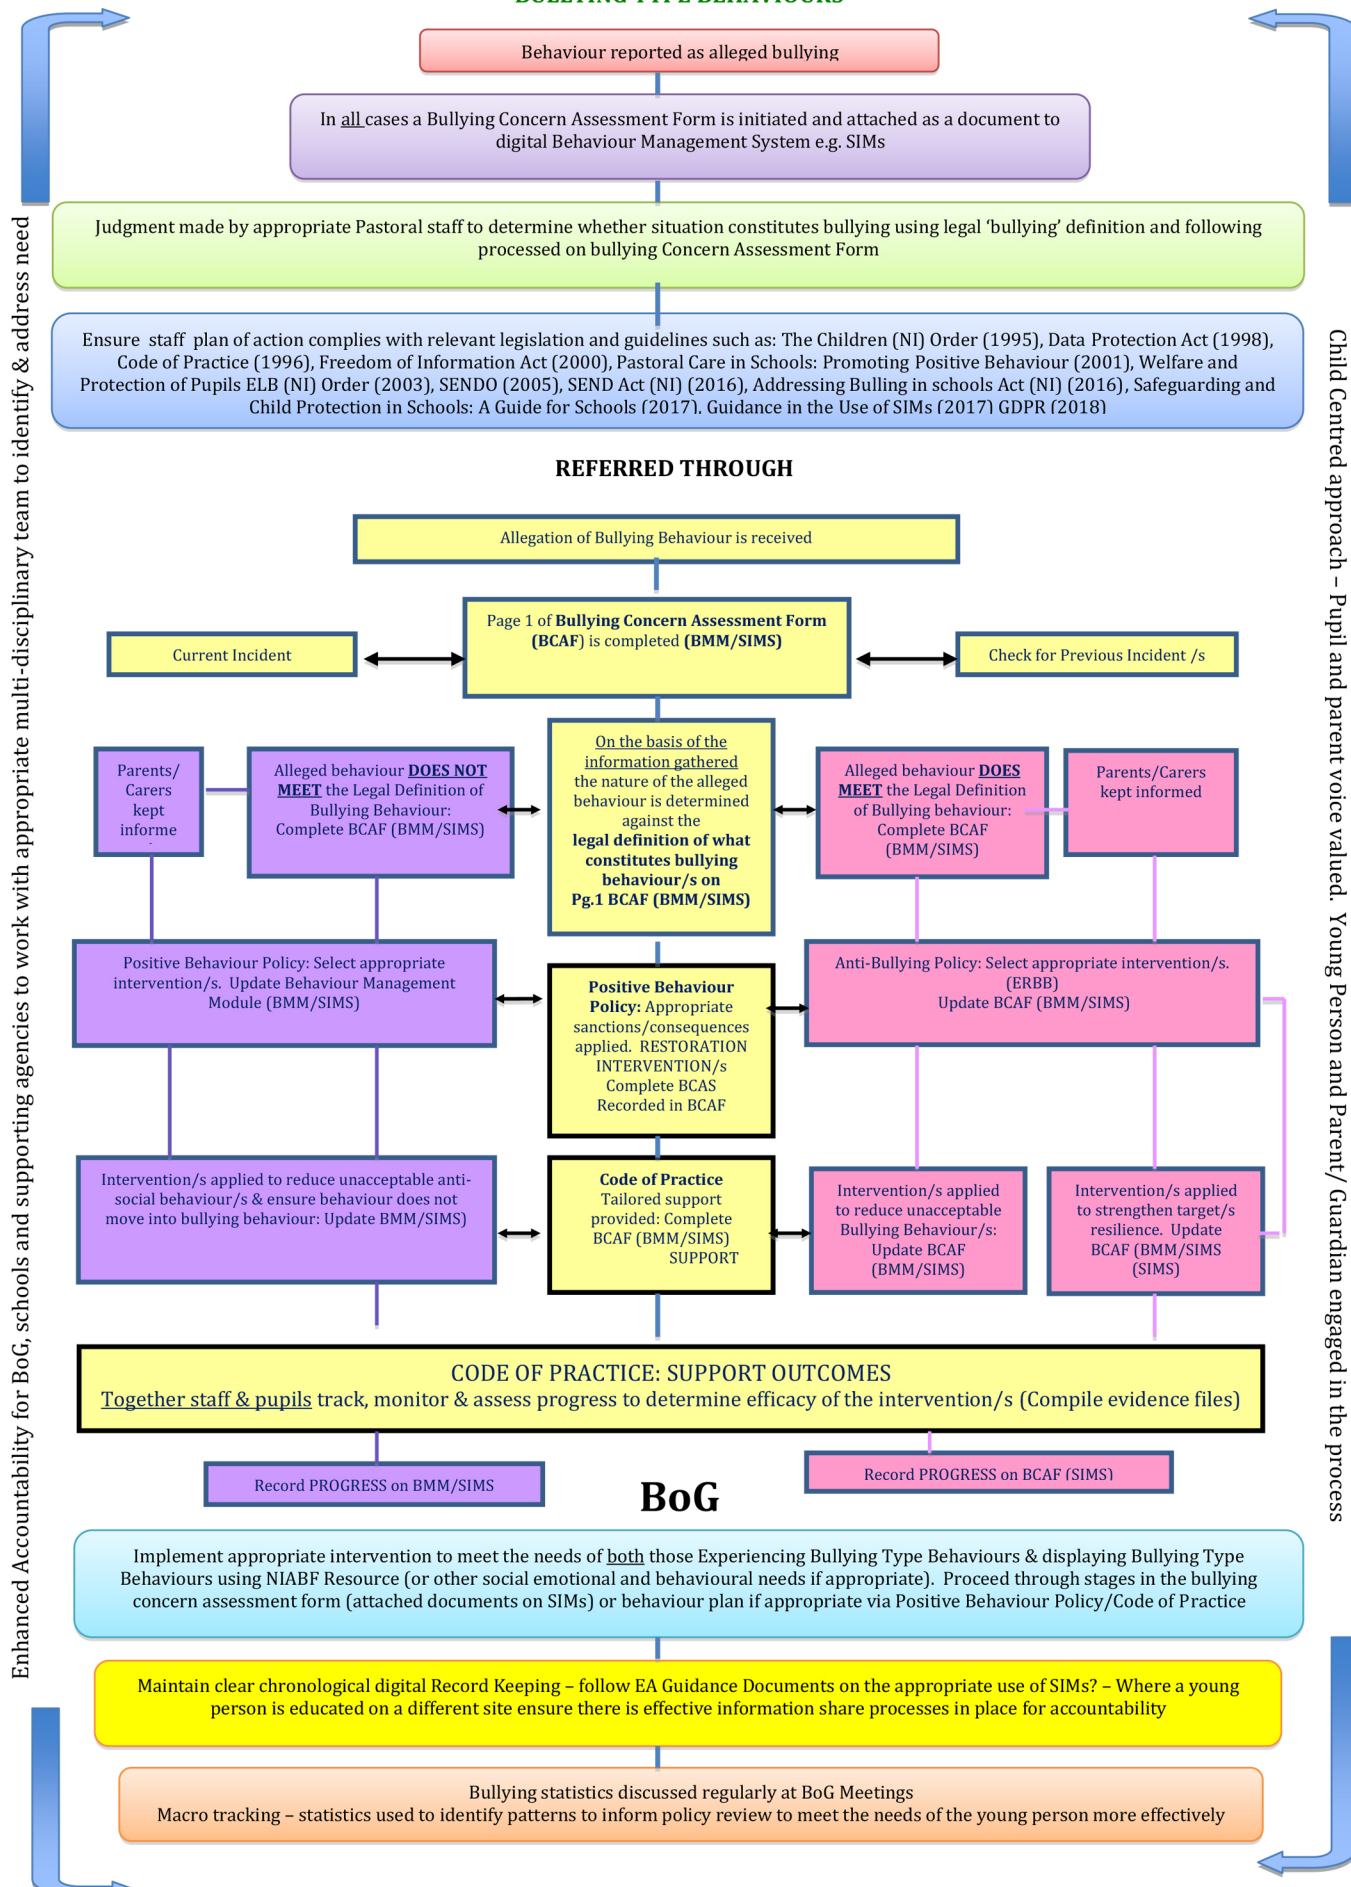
Behaviour reported as alleged bullying

In all cases a Bullying Concern Assessment Form is initiated and attached as a document to digital Behaviour Management System e.g. SIMs

Judgment made by appropriate Pastoral staff to determine whether situation constitutes bullying using legal 'bullying' definition and following processed on bullying Concern Assessment Form

Ensure staff plan of action complies with relevant legislation and guidelines such as: The Children (NI) Order (1995), Data Protection Act (1998), Code of Practice (1996), Freedom of Information Act (2000), Pastoral Care in Schools: Promoting Positive Behaviour (2001), Welfare and Protection of Pupils ELB (NI) Order (2003), SENDO (2005), SEND Act (NI) (2016), Addressing Bulling in schools Act (NI) (2016), Safeguarding and Child Protection in Schools: A Guide for Schools (2017), Guidance in the Use of SIMs (2017) GDPR (2018)

REFERRED THROUGH

Allegation of Bullying Behaviour is received

Page 1 of Bullying Concern Assessment Form (BCAF) is completed (BMM/SIMS)

Current Incident

Check for Previous Incident /s

Parents/ Carers kept informe

Alleged behaviour DOES NOT MEET the Legal Definition of Bullying Behaviour: Complete BCAF (BMM/SIMS)

On the basis of the information gathered the nature of the alleged behaviour is determined against the legal definition of what constitutes bullying behaviour/s on Pg.1 BCAF (BMM/SIMS)

Alleged behaviour DOES MEET the Legal Definition of Bullying behaviour: Complete BCAF (BMM/SIMS)

Parents/Carers kept informed

Positive Behaviour Policy: Select appropriate intervention/s. Update Behaviour Management Module (BMM/SIMS)

Positive Behaviour Policy: Appropriate sanctions/consequences applied. RESTORATION INTERVENTION/s Complete BCAS Recorded in BCAF

Anti-Bullying Policy: Select appropriate intervention/s. (ERBB) Update BCAF (BMM/SIMS)

Intervention/s applied to reduce unacceptable anti-social behaviour/s & ensure behaviour does not move into bullying behaviour: Update BMM/SIMS)

Code of Practice Tailored support provided: Complete BCAF (BMM/SIMS) SUPPORT

Intervention/s applied to reduce unacceptable Bullying Behaviour/s: Update BCAF (BMM/SIMS)

Intervention/s applied to strengthen target/s resilience. Update BCAF (BMM/SIMS (SIMS)

CODE OF PRACTICE: SUPPORT OUTCOMES
Together staff & pupils track, monitor & assess progress to determine efficacy of the intervention/s (Compile evidence files)

Record PROGRESS on BMM/SIMS

BoG

Record PROGRESS on BCAF (SIMS)

Implement appropriate intervention to meet the needs of both those Experiencing Bullying Type Behaviours & displaying Bullying Type Behaviours using NIABF Resource (or other social emotional and behavioural needs if appropriate). Proceed through stages in the bullying concern assessment form (attached documents on SIMs) or behaviour plan if appropriate via Positive Behaviour Policy/Code of Practice

Maintain clear chronological digital Record Keeping – follow EA Guidance Documents on the appropriate use of SIMs? – Where a young person is educated on a different site ensure there is effective information share processes in place for accountability

Bullying statistics discussed regularly at BoG Meetings
Macro tracking – statistics used to identify patterns to inform policy review to meet the needs of the young person more effectively

Enhanced Accountability for BoG, schools and supporting agencies to work with appropriate multi-disciplinary team to identify & address need

Child Centred approach – Pupil and parent voice valued. Young Person and Parent/ Guardian engaged in the process